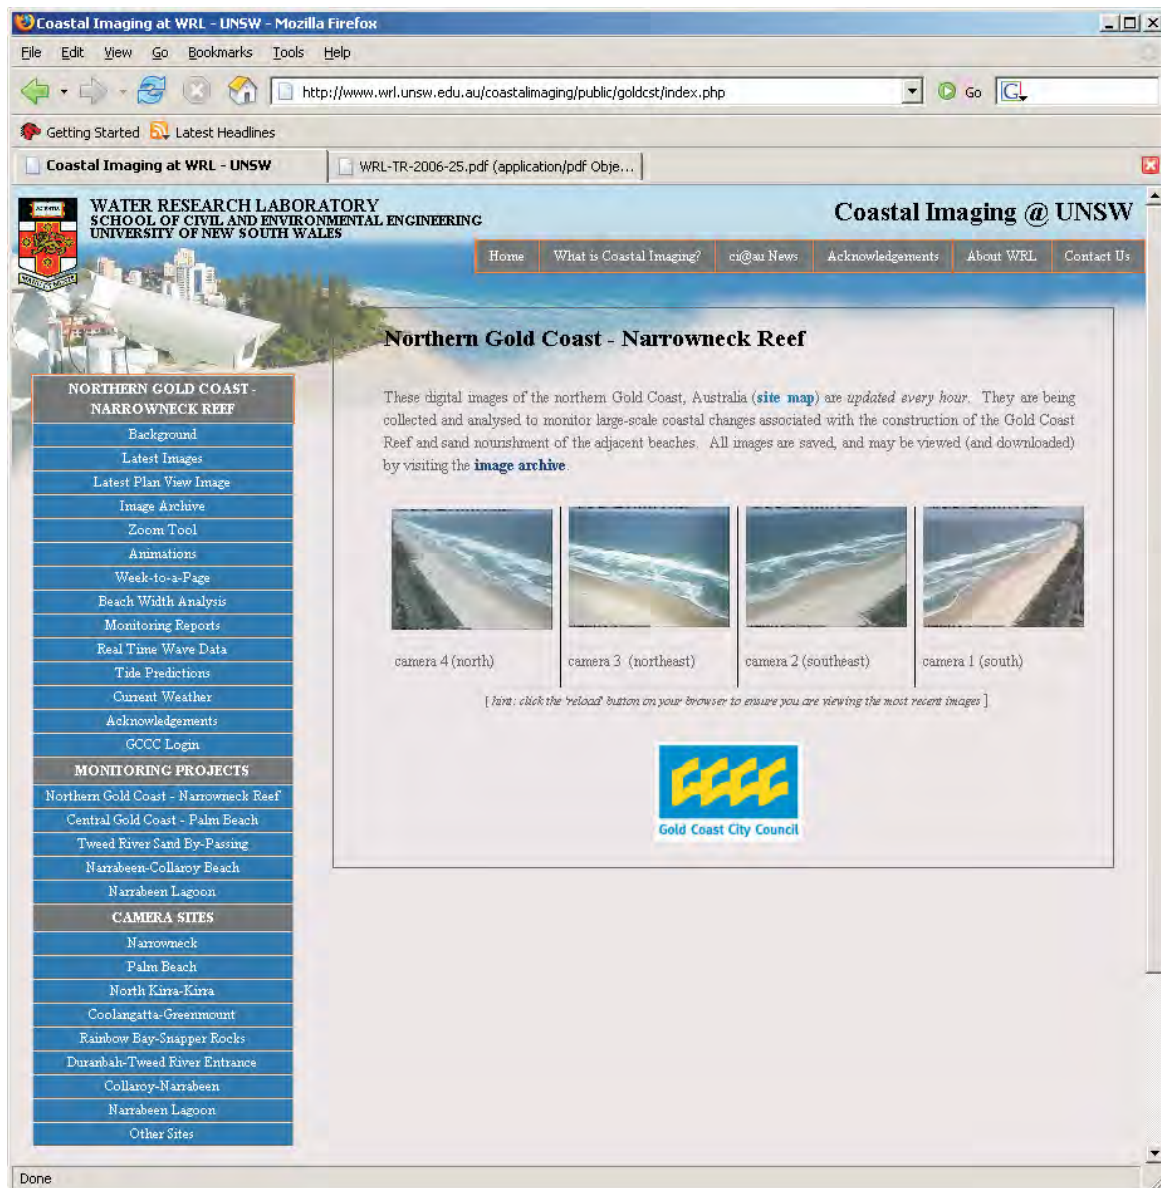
Coastal Imaging at WRL - UNSW - Mozilla Firefox

File Edit View Go Bookmarks Tools Help

http://www.wrl.unsw.edu.au/coastalimaging/public/goldcst/index.php

Go

Getting Started Latest Headlines

Coastal Imaging at WRL - UNSW

WRL-TR-2006-25.pdf (application/pdf Obje...

WATER RESEARCH LABORATORY
SCHOOL OF CIVIL AND ENVIRONMENTAL ENGINEERING
UNIVERSITY OF NEW SOUTH WALES

Coastal Imaging @ UNSW

Home | What is Coastal Imaging? | ci@au News | Acknowledgements | About WRL | Contact Us

NORTHERN GOLD COAST - NARROWNECK REEF
Background
Latest Images
Latest Plan View Image
Image Archive
Zoom Tool
Animations
Week-to-a-Page
Beach Width Analysis
Monitoring Reports
Real Time Wave Data
Tide Predictions
Current Weather
Acknowledgements
GCCC Login

MONITORING PROJECTS
Northern Gold Coast - Narrowneck Reef
Central Gold Coast - Palm Beach
Tweed River Sand By-Passing
Narrabeen-Collaroy Beach
Narrabeen Lagoon

CAMERA SITES
Narrowneck
Palm Beach
North Kirra-Kirra
Coolangatta-Greenmount
Rainbow Bay-Snapper Rocks
Duranbah-Tweed River Entrance
Collaroy-Narrabeen
Narrabeen Lagoon
Other Sites

Northern Gold Coast - Narrowneck Reef

These digital images of the northern Gold Coast, Australia (site map) are updated every hour. They are being collected and analysed to monitor large-scale coastal changes associated with the construction of the Gold Coast Reef and sand nourishment of the adjacent beaches. All images are saved, and may be viewed (and downloaded) by visiting the image archive.

camera 4 (north) camera 3 (northeast) camera 2 (southeast) camera 1 (south)

[ hint: click the 'reload' button on your browser to ensure you are viewing the most recent images ]

Gold Coast City Council

Done